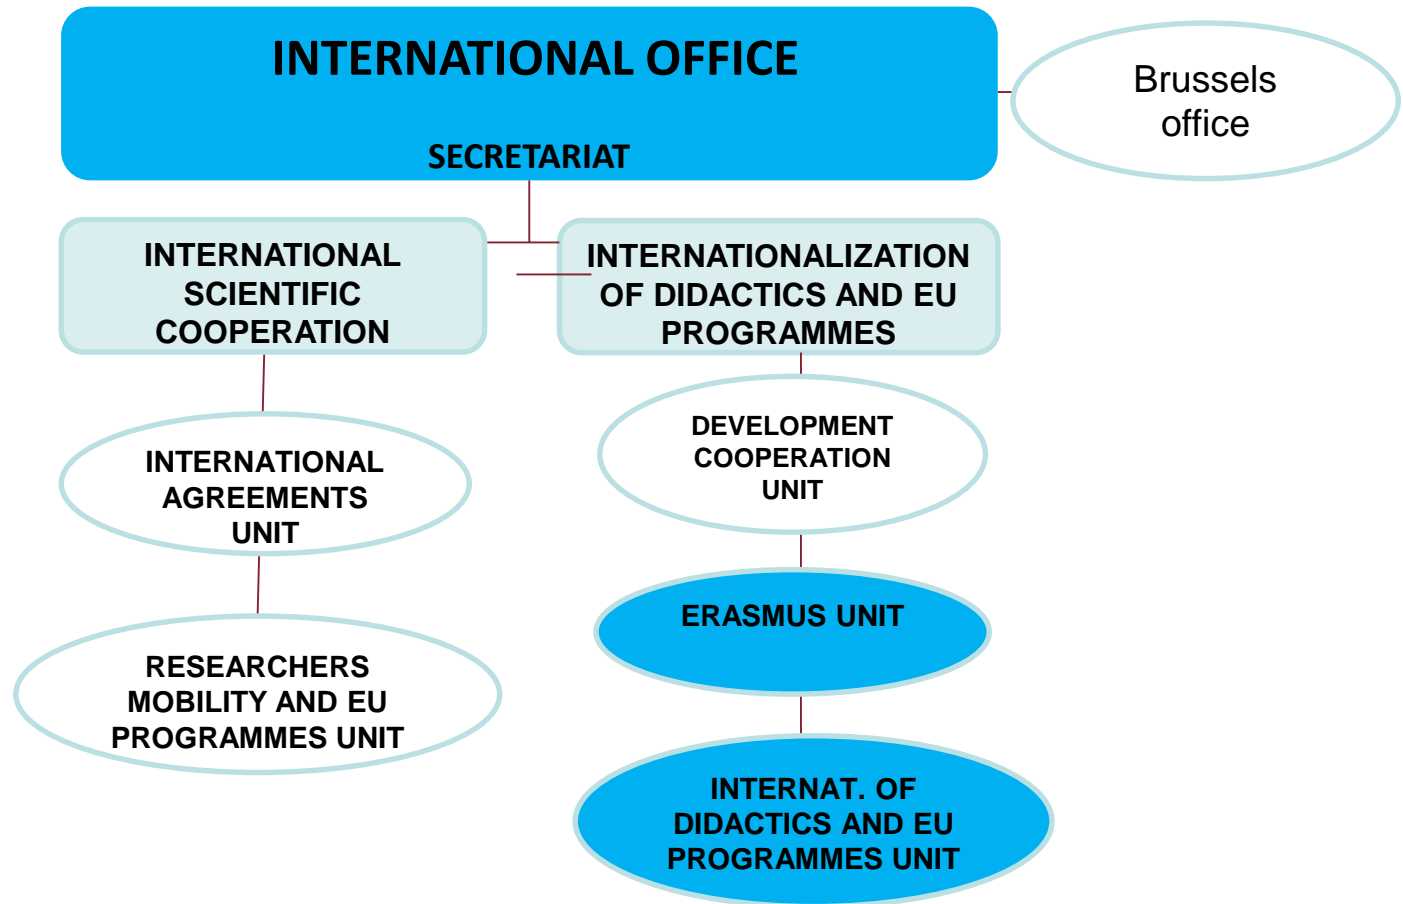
INTERNATIONAL OFFICE

SECRETARIAT

Brussels office

INTERNATIONAL SCIENTIFIC COOPERATION

INTERNATIONALIZATION OF DIDACTICS AND EU PROGRAMMES

INTERNATIONAL AGREEMENTS UNIT

RESEARCHERS MOBILITY AND EU PROGRAMMES UNIT

DEVELOPMENT COOPERATION UNIT

ERASMUS UNIT

INTERNAT. OF DIDACTICS AND EU PROGRAMMES UNIT